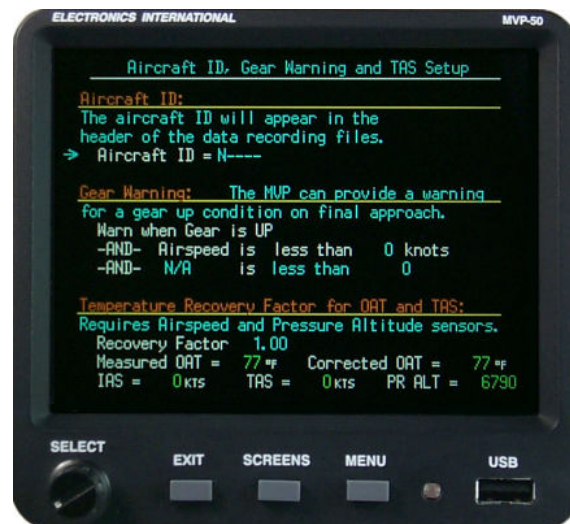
ELECTRONICS INTERNATIONAL
MVP-50

Aircraft ID, Gear Warning and TAS Setup

Aircraft ID:
The aircraft ID will appear in the header of the data recording files.
→ Aircraft ID = N----

Gear Warning: The MVP can provide a warning for a gear up condition on final approach.
Warn when Gear is UP
-AND- Airspeed is less than 0 knots
-AND- N/A is less than 0

Temperature Recovery Factor for OAT and TAS:
Requires Airspeed and Pressure Altitude sensors.
Recovery Factor 1.00
Measured OAT = 77 °F Corrected OAT = 77 °F
IAS = 0 KTS TAS = 0 KTS PR ALT = 6790

SELECT
EXIT
SCREENS
MENU
USB